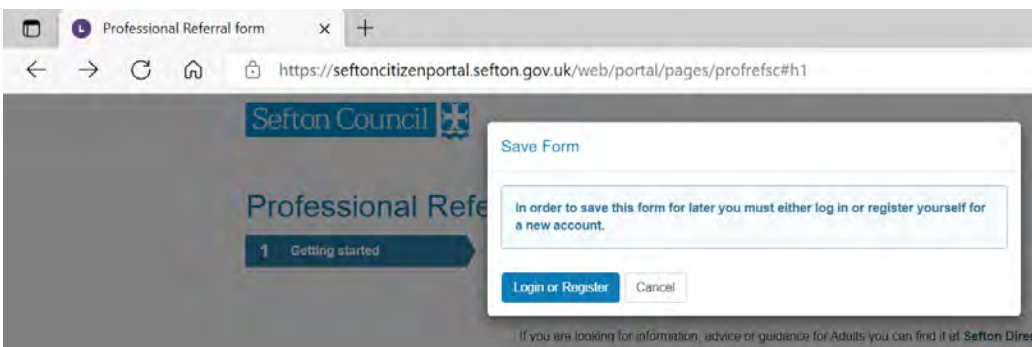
Professional Referral form

https://seftoncitizenportal.sefton.gov.uk/web/portal/pages/profrefsc#h1

Sefton Council

Professional Refe

1 Getting started

Save Form

In order to save this form for later you must either log in or register yourself for a new account.

Login or Register

Cancel

If you are looking for information, advice or guidance for Adults you can find it at Sefton Dire